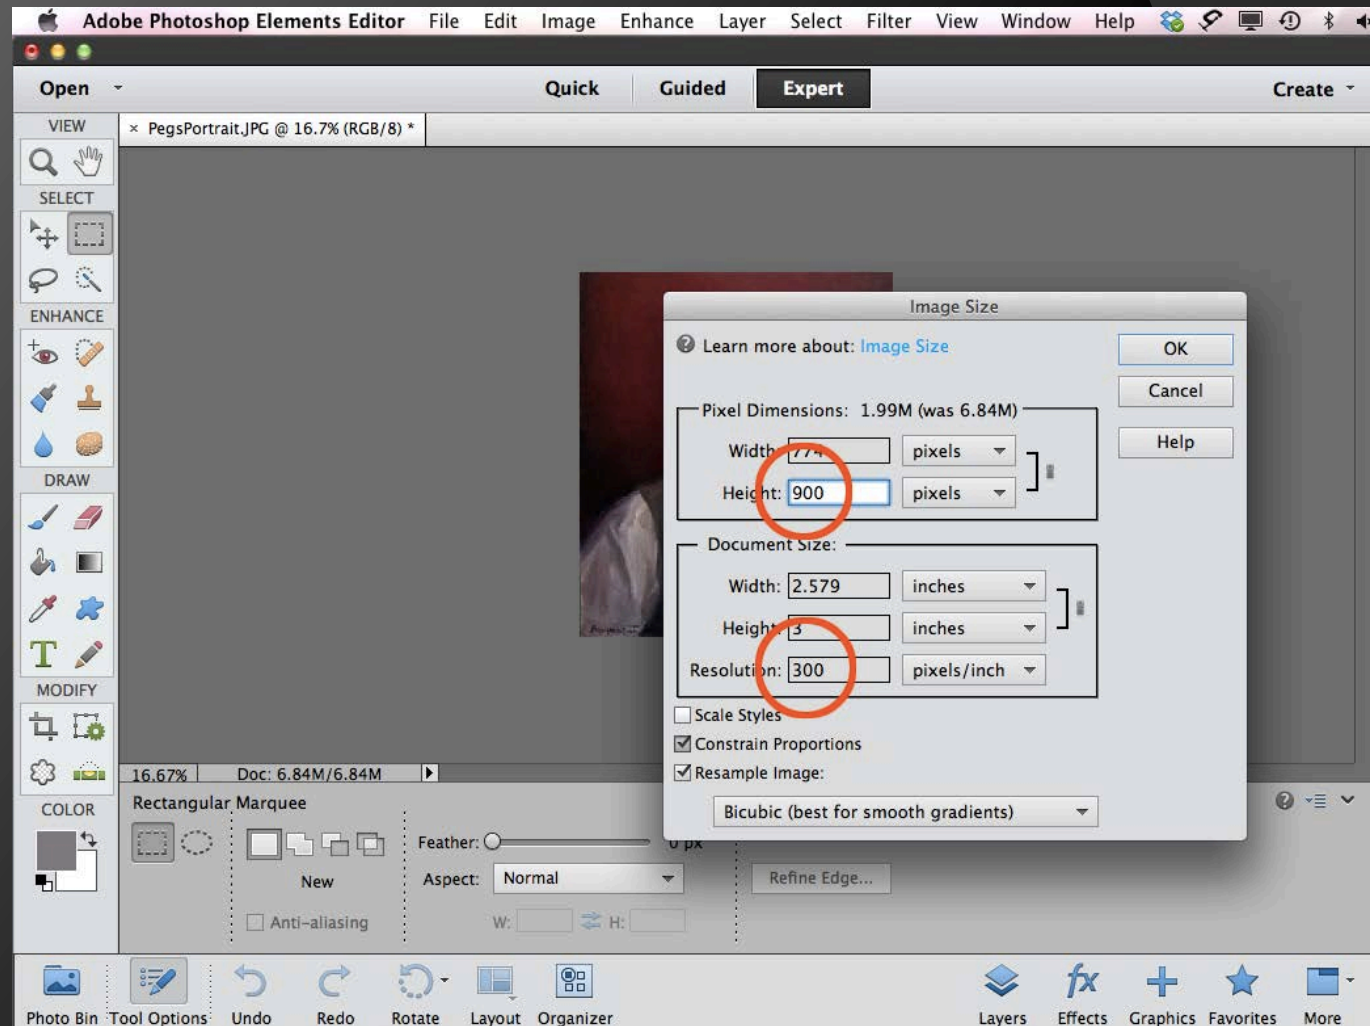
Adobe Photoshop Elements Editor File Edit Image Enhance Layer Select Filter View Window Help

Open Quick Guided Expert Create

VIEW
SELECT
ENHANCE
DRAW
MODIFY
COLOR

× PegsPortrait.JPG @ 16.7% (RGB/8) *

Image Size

Learn more about: Image Size

OK
Cancel
Help

Pixel Dimensions: 1.99M (was 6.84M)

Width: 774 pixels
Height: 900 pixels

Document Size:

Width: 2.579 inches
Height: 3 inches
Resolution: 300 pixels/inch

Scale Styles
Constrain Proportions
Resample Image:

Bicubic (best for smooth gradients)

16.67% Doc: 6.84M/6.84M

Rectangular Marquee

New

Feather: 0 px

Aspect: Normal

Refine Edge...

Anti-aliasing

W: H:

Photo Bin Tool Options Undo Redo Rotate Layout Organizer Layers Effects Graphics Favorites More